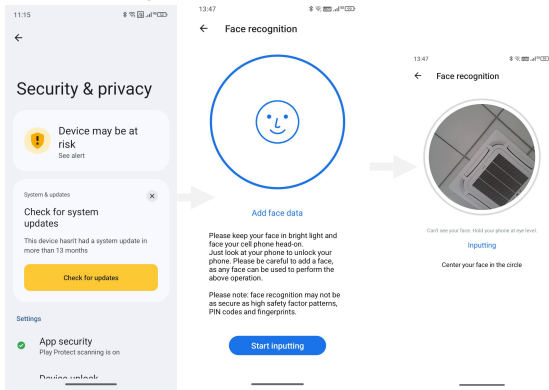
11:15

←

Security & privacy

Device may be at risk
See alert

System & updates

Check for system updates

This device hasn't had a system update in more than 13 months

Check for updates

Settings

App security
Play Protect scanning is on

Device unlock

13:47

← Face recognition

Add face data

Please keep your face in bright light and face your cell phone head-on.
Just look at your phone to unlock your phone. Please be careful to add a face, as any face can be used to perform the above operation.

Please note: face recognition may not be as secure as high safety factor patterns, PIN codes and fingerprints.

Start inputting

13:47

← Face recognition

Can't see your face. Hold your phone at eye level.

Inputting

Center your face in the circle